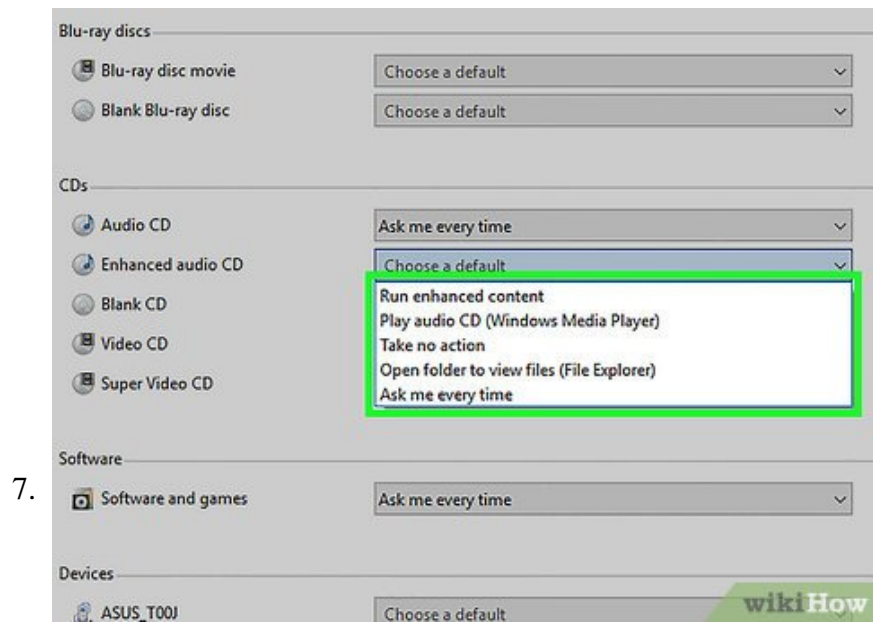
Blu-ray discs

Blu-ray disc movie | Choose a default

Blank Blu-ray disc | Choose a default

CDs

Audio CD | Ask me every time

Enhanced audio CD | Choose a default

Blank CD

Video CD

Super Video CD

Run enhanced content
Play audio CD (Windows Media Player)
Take no action
Open folder to view files (File Explorer)
Ask me every time

Software

7.

Software and games | Ask me every time

Devices

ASUS_T00J | Choose a default

wikiHow